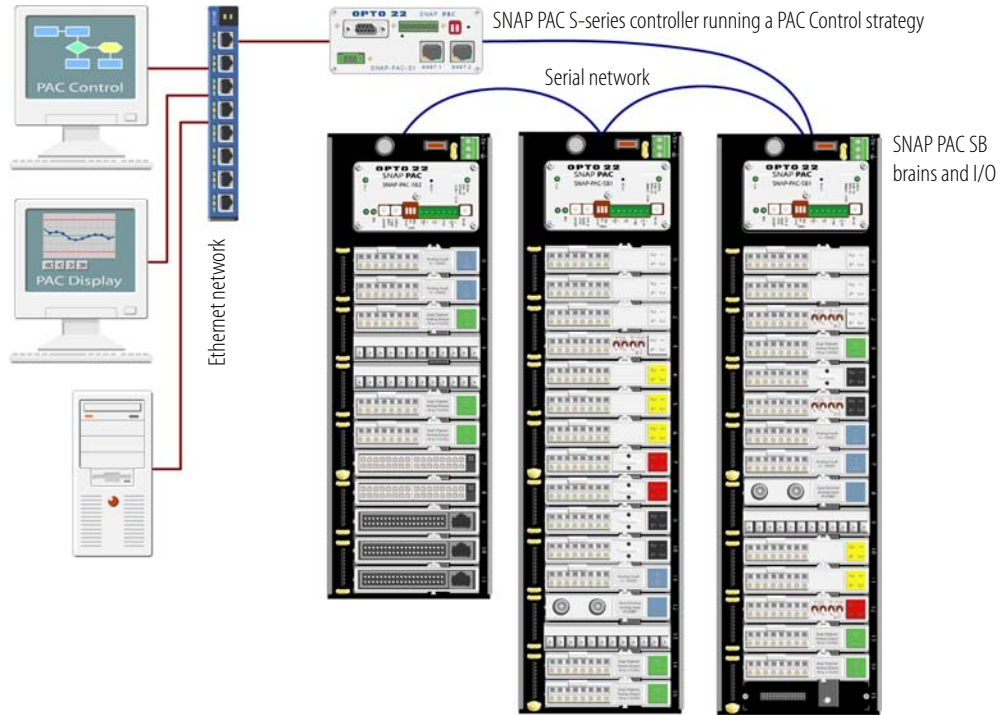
PAC Control

PAC Display

Ethernet network

OPTO 22 SNAP PAC

SNAP-PAC-S1

SNAP PAC S-series controller running a PAC Control strategy

Serial network

SNAP PAC SB brains and I/O

OPTO 22 SNAP PAC SNAP-PAC-SB2

OPTO 22 SNAP PAC SNAP-PAC-SB1

OPTO 22 SNAP PAC SNAP-PAC-SB1